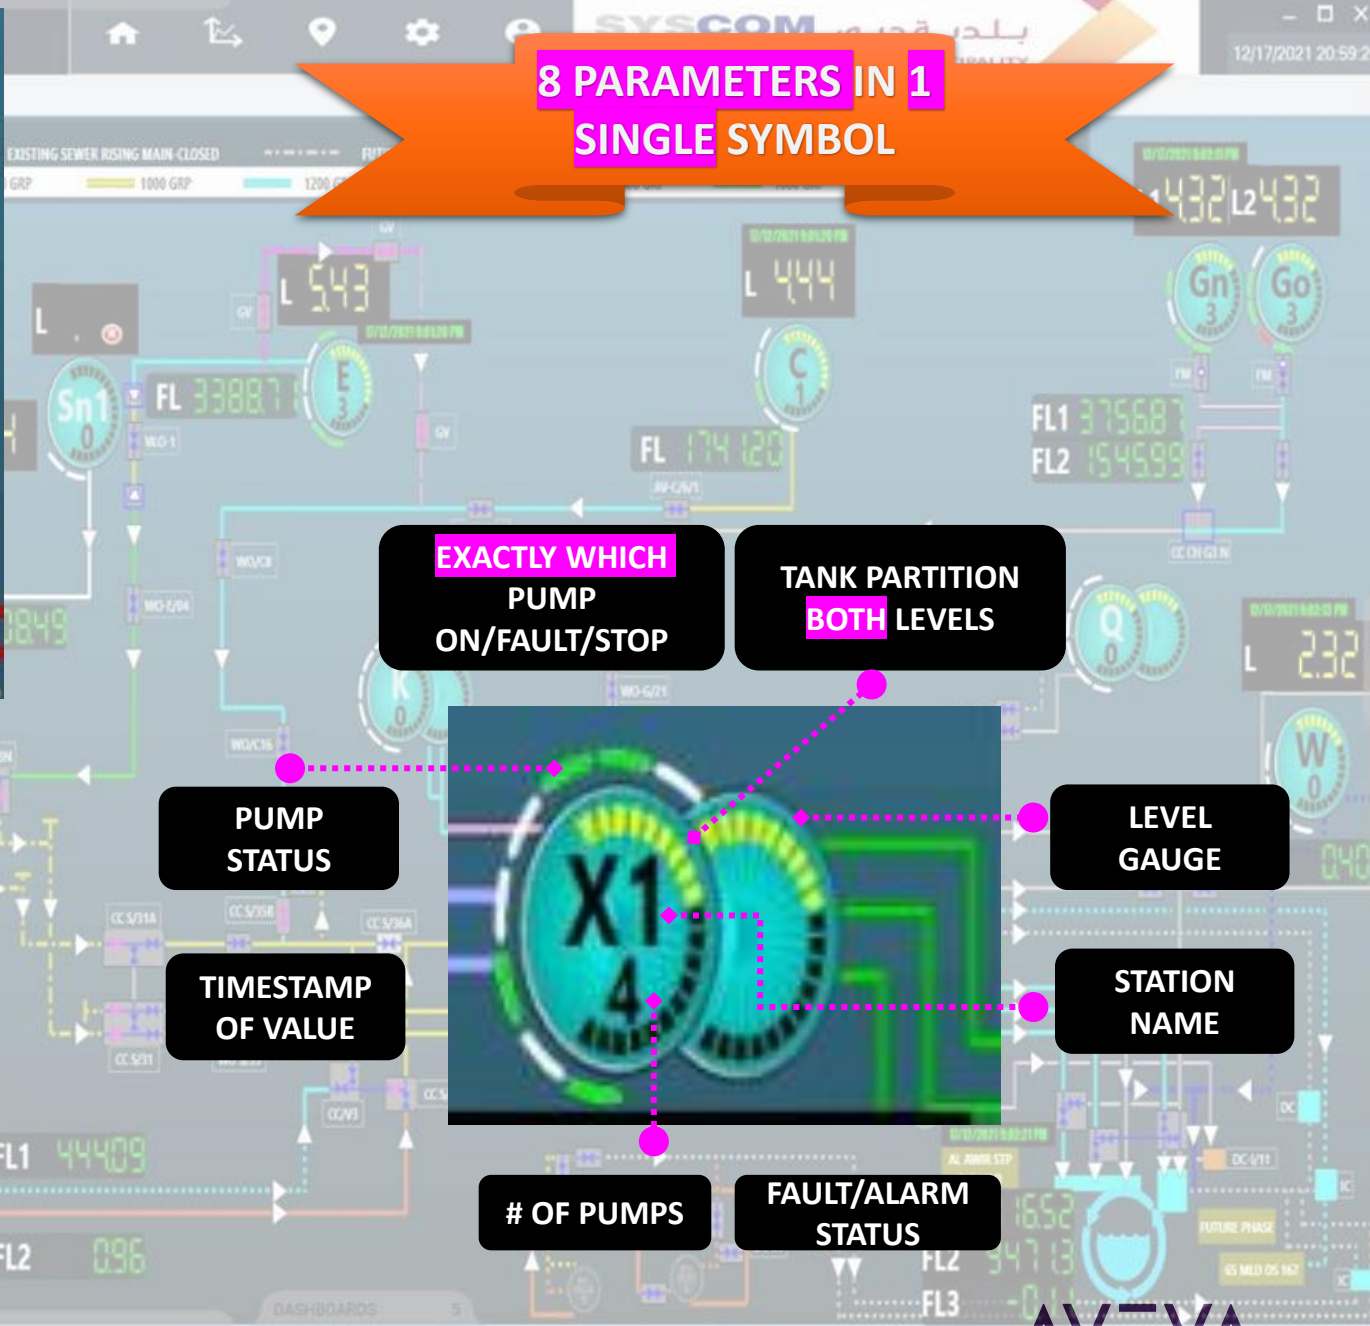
8 PARAMETERS IN 1 SINGLE SYMBOL

12/17/2021 20:59

EXISTING SEWER RISING MAIN-CLOSED

GRP 1000 GRP 1200

L 543

L 444

L1 432 L2 432

Gn 3 Go 3

Sn1 0

FL 33887

E 3

C 1

FL 174120

FL1 375687
FL2 154599

EXACTLY WHICH PUMP ON/FAULT/STOP

TANK PARTITION BOTH LEVELS

Q 0

L 232

K 0

W 0

PUMP STATUS

LEVEL GAUGE

X1 4

TIMESTAMP OF VALUE

STATION NAME

FL1 44409

FL2 0.96

# OF PUMPS

FAULT/ALARM STATUS

FL2

FL3

DASHBOARDS